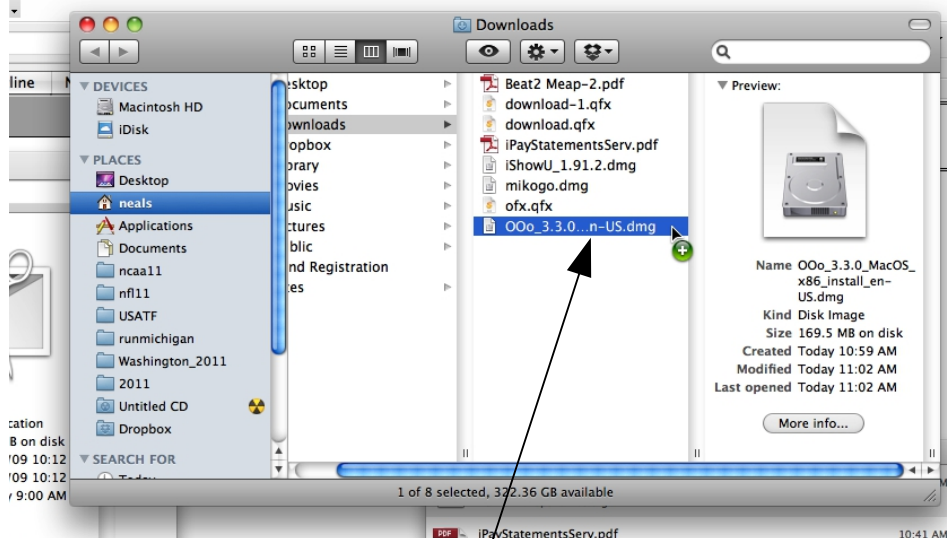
Downloads

line
▼ DEVICES
Macintosh HD
iDisk
▼ PLACES
Desktop
neals
Applications
Documents
ncaa11
nfl11
USATF
runmichigan
Washington_2011
2011
Untitled CD
Dropbox
▼ SEARCH FOR

esktop
ocuments
ownloads
ropbox
brary
ovies
usic
ctures
blic
nd Registration
es

Beat2 Meap-2.pdf
download-1.qfx
download.qfx
iPayStatementsServ.pdf
iShowU_1.91.2.dmg
mikogo.dmg
ofx.qfx
OOo_3.3.0...n-US.dmg

▼ Preview:

Name OOo_3.3.0_MacOS_x86_install_en-US.dmg
Kind Disk Image
Size 169.5 MB on disk
Created Today 10:59 AM
Modified Today 11:02 AM
Last opened Today 11:02 AM

More info...

cation
B on disk
09 10:12
09 10:12
9:00 AM

1 of 8 selected, 322.36 GB available

iPayStatementsServ.pdf
10:41 AM